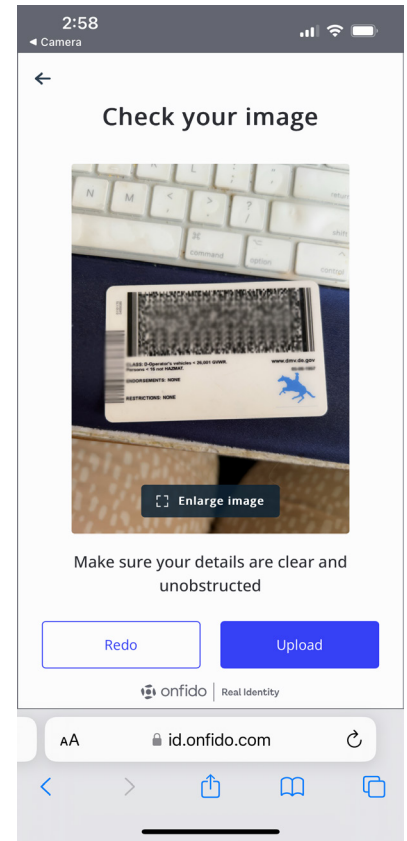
2:58
◀ Camera

←

Check your image

N M < > ? return
command option shift control

CLASS: D-Operator's vehicles < 26,001 GVWR. Persons < 16 not HAZMAT.
ENDORSEMENTS: NONE
RESTRICTIONS: NONE
www.dmv.de.gov

Enlarge image

Make sure your details are clear and unobstructed

Redo

Upload

onfido | Real Identity

AA id.onfido.com